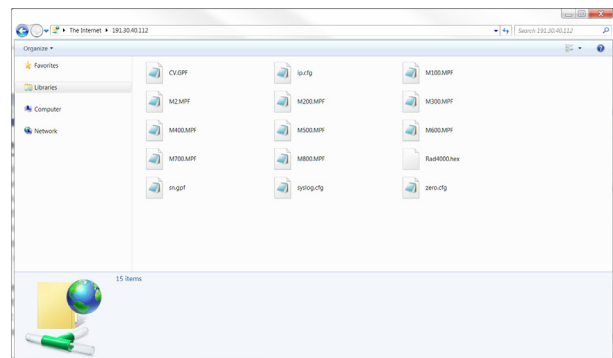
The Internet ▸ 191.30.40.112

Search 191.30.40.112

Organize ▾

Favorites

Libraries

Computer

Network

CV.GPF

ip.cfg

M100.MPF

M2.MPF

M200.MPF

M300.MPF

M400.MPF

M500.MPF

M600.MPF

M700.MPF

M800.MPF

Rad4000.hex

sn.gpf

syslog.cfg

zero.cfg

15 items